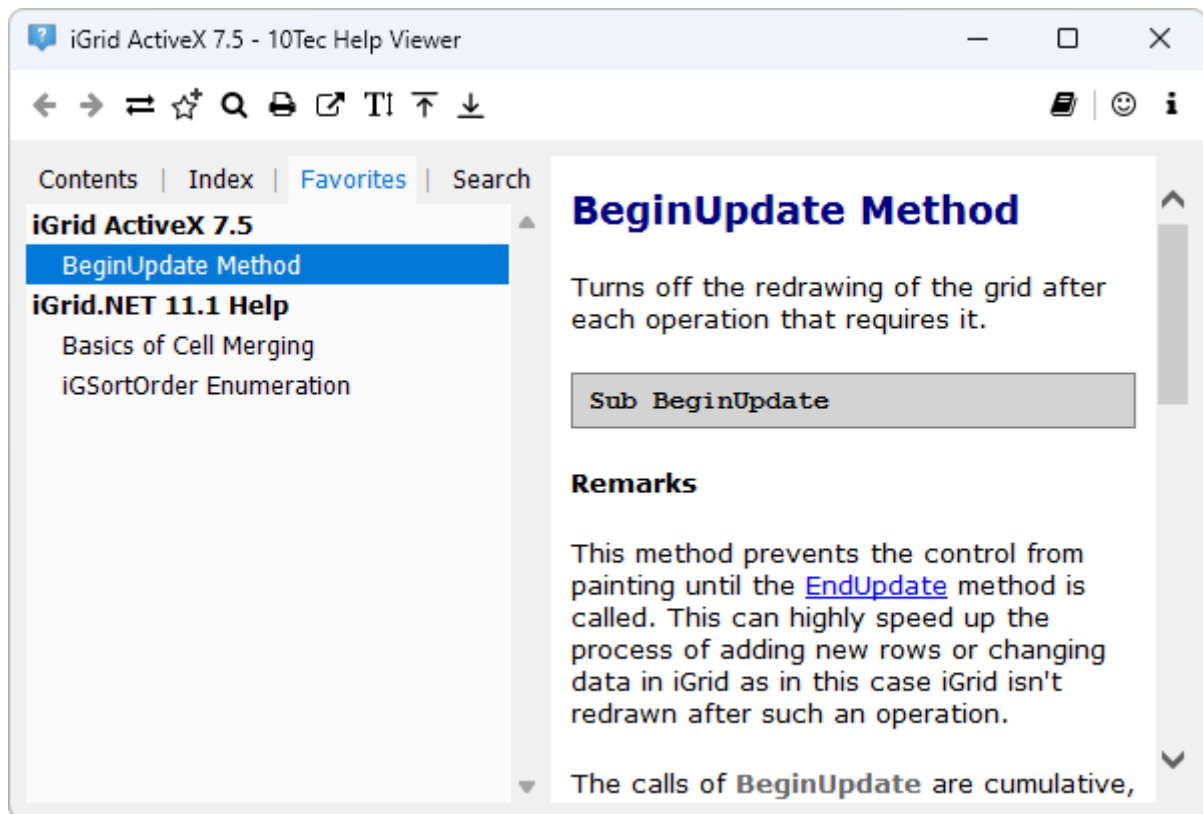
iGrid ActiveX 7.5 - 10Tec Help Viewer

Contents | Index | Favorites | Search

iGrid ActiveX 7.5
BeginUpdate Method
iGrid.NET 11.1 Help
Basics of Cell Merging
iGSortOrder Enumeration

BeginUpdate Method

Turns off the redrawing of the grid after each operation that requires it.

Sub BeginUpdate

Remarks

This method prevents the control from painting until the EndUpdate method is called. This can highly speed up the process of adding new rows or changing data in iGrid as in this case iGrid isn't redrawn after such an operation.

The calls of BeginUpdate are cumulative,